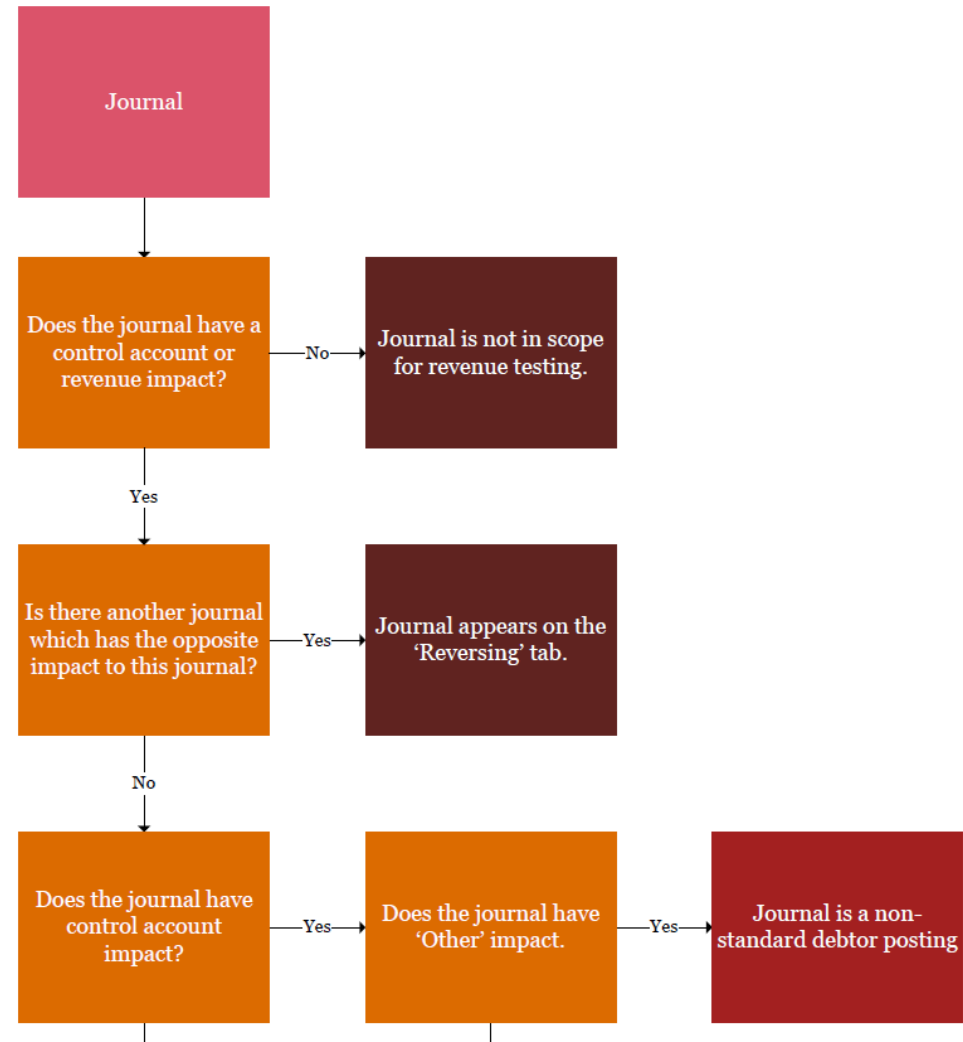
Journal

Does the journal have a control account or revenue impact?

No

Journal is not in scope for revenue testing.

Yes

Is there another journal which has the opposite impact to this journal?

Yes

Journal appears on the 'Reversing' tab.

No

Does the journal have control account impact?

Yes

Does the journal have 'Other' impact.

Yes

Journal is a non-standard debtor posting